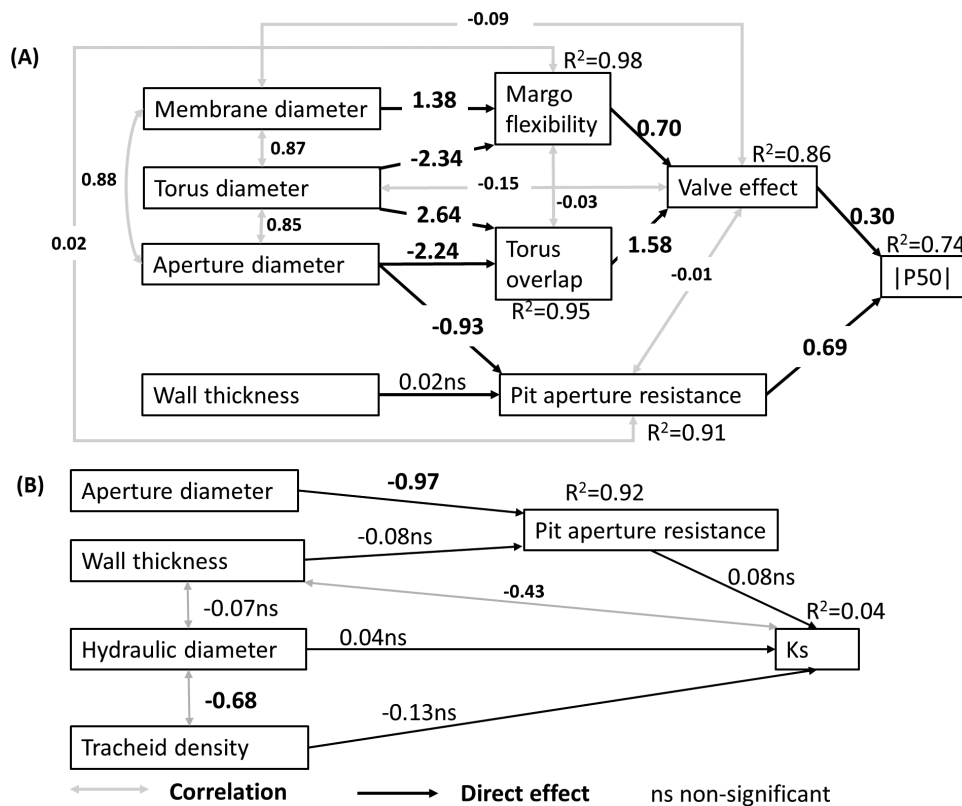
(A)

-0.09

$R^2$=0.98

Membrane diameter

1.38

Margo flexibility

0.70

0.87

-2.34

$R^2$=0.86

0.88

Torus diameter

-0.15

Valve effect

-0.03

2.64

0.30

0.85

$R^2$=0.74

0.02

Aperture diameter

-2.24

Torus overlap

1.58

|P50|

-0.01

$R^2$=0.95

-0.93

0.69

Wall thickness

0.02ns

Pit aperture resistance

$R^2$=0.91

(B)

Aperture diameter

-0.97

$R^2$=0.92

Pit aperture resistance

-0.08ns

Wall thickness

0.08ns

-0.43

$R^2$=0.04

-0.07ns

Hydraulic diameter

0.04ns

Ks

-0.68

-0.13ns

Tracheid density

Correlation

Direct effect

ns non-significant